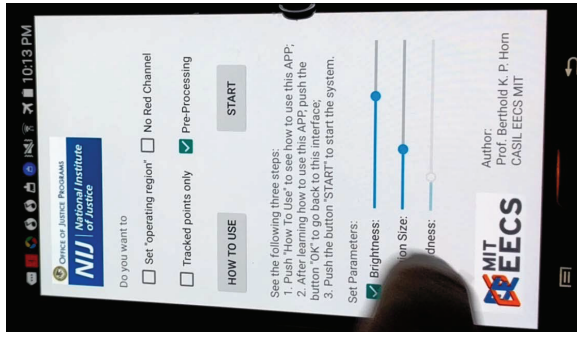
10:13 PM

OFFICE OF JUSTICE PROGRAMS
NIJ National Institute of Justice

Do you want to

Set "operating region"
No Red Channel
Tracked points only
Pre-Processing

HOW TO USE
START

See the following three steps:
1. Push "How To Use" to see how to use this APP;
2. After learning how to use this APP, push the button "OK" to go back to this interface;
3. Push the button "START" to start the system.

Set Parameters:
Brightness:
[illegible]ion Size:
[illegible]dness:

MIT EECS

Author:
Prof. Berthold K. P. Horn
CASIL EECS MIT